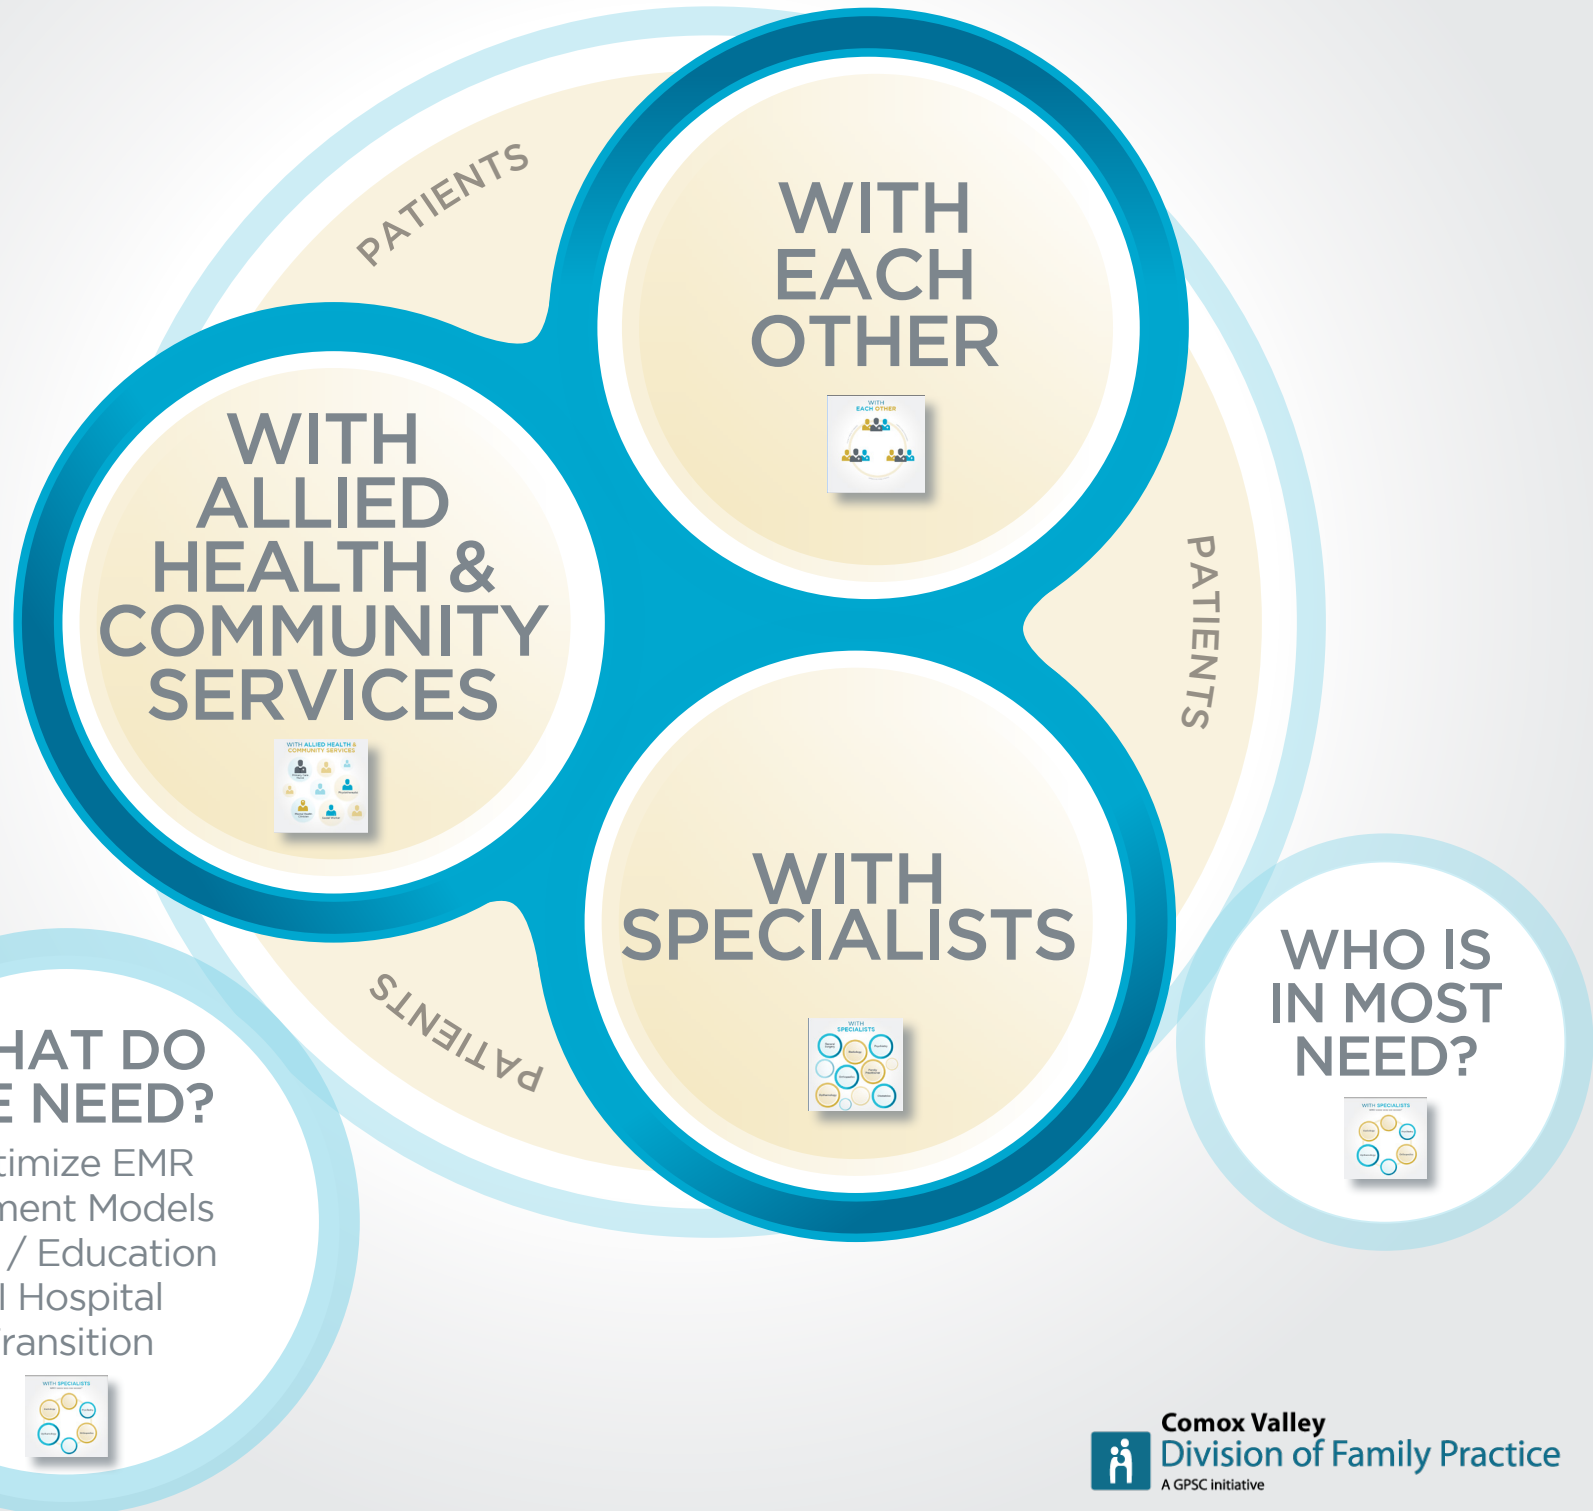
PATIENTS

WITH EACH OTHER

WITH EACH OTHER

WITH ALLIED HEALTH & COMMUNITY SERVICES

WITH ALLIED HEALTH & COMMUNITY SERVICES

PATIENTS

WITH SPECIALISTS

WITH SPECIALISTS

PATIENTS

HAT DO
E NEED?
timize EMR
nent Models
/ Education
l Hospital
ransition

WITH SPECIALISTS

WHO IS IN MOST NEED?

WITH SPECIALISTS

Comox Valley
Division of Family Practice
A GPSC initiative